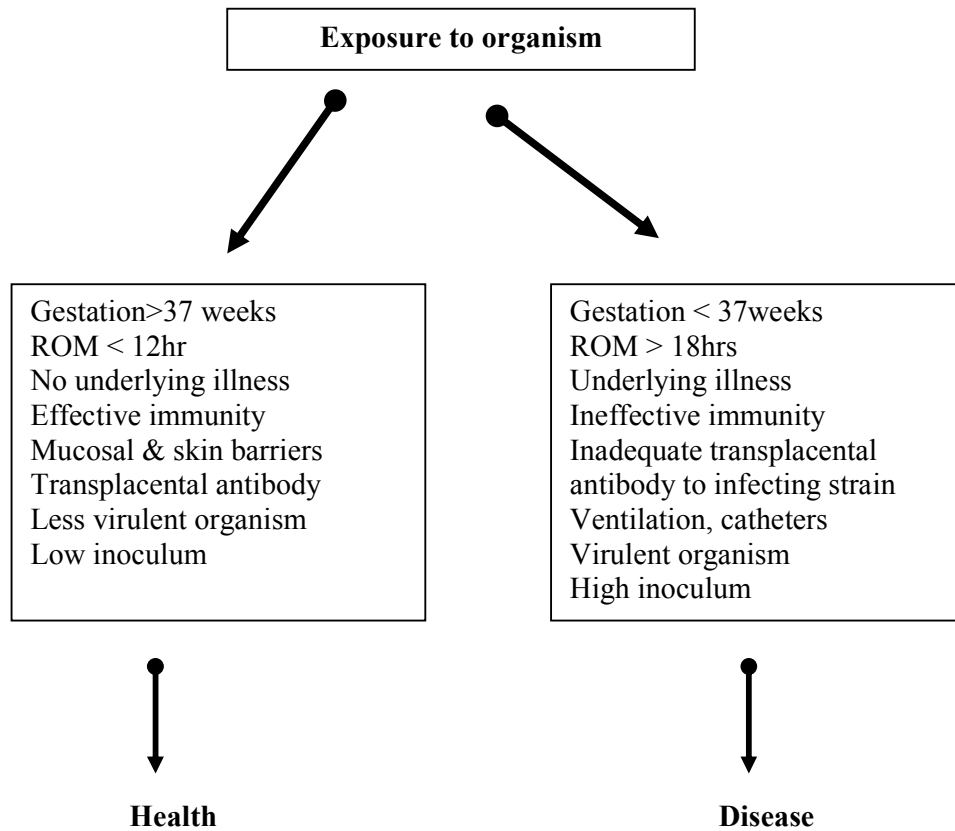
**Exposure to organism**

Gestation>37 weeks
ROM < 12hr
No underlying illness
Effective immunity
Mucosal & skin barriers
Transplacental antibody
Less virulent organism
Low inoculum

Gestation < 37weeks
ROM > 18hrs
Underlying illness
Ineffective immunity
Inadequate transplacental antibody to infecting strain
Ventilation, catheters
Virulent organism
High inoculum

**Health**

**Disease**